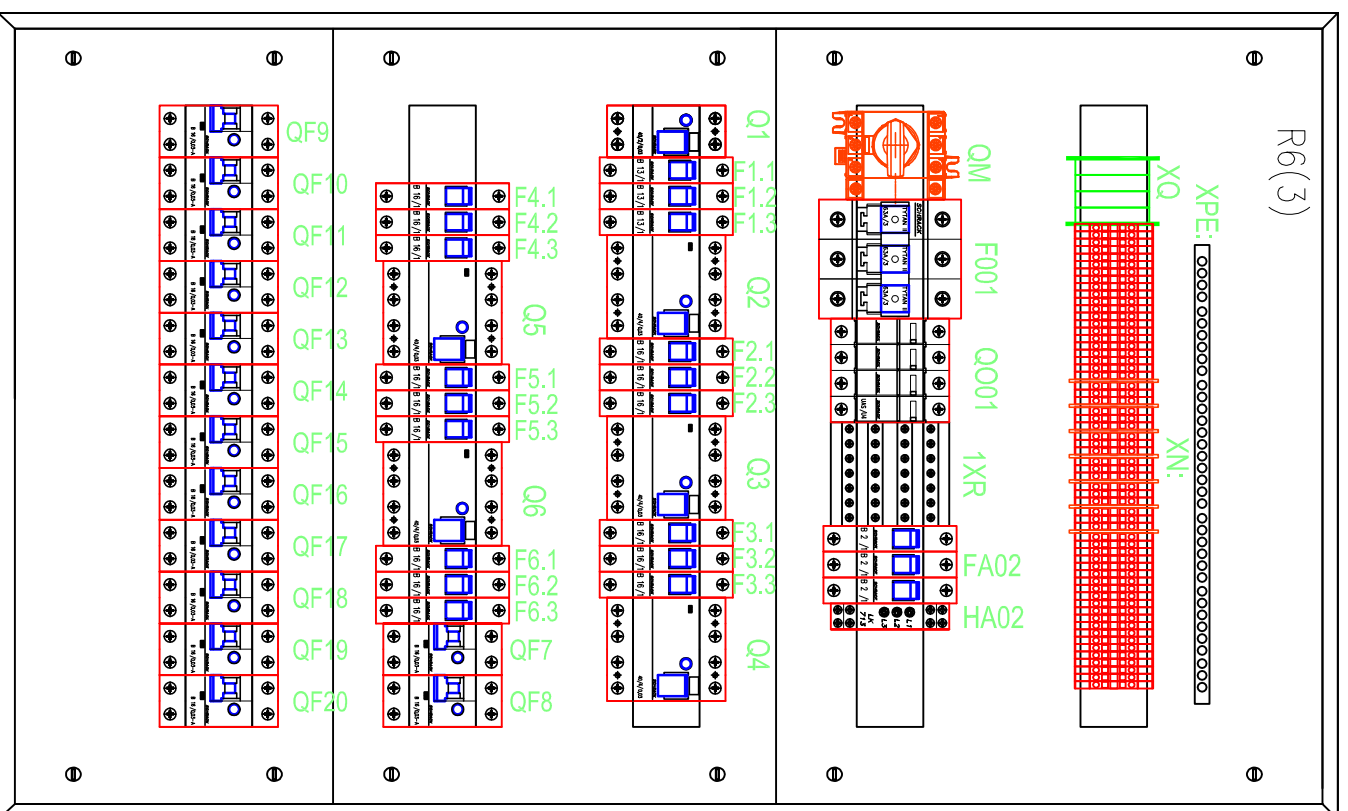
QF9
QF10
QF11
QF12
QF13
QF14
QF15
QF16
QF17
QF18
QF19
QF20

F4.1
F4.2
F4.3
Q5
F5.1
F5.2
F5.3
Q6
F6.1
F6.2
F6.3
QF7
QF8

Q1
F1.1
F1.2
F1.3
Q2
F2.1
F2.2
F2.3
Q3
F3.1
F3.2
F3.3
Q4

QM
F001
QO01
1XR
FA02
HA02

XQ
XPE:
XN:
R6(3)